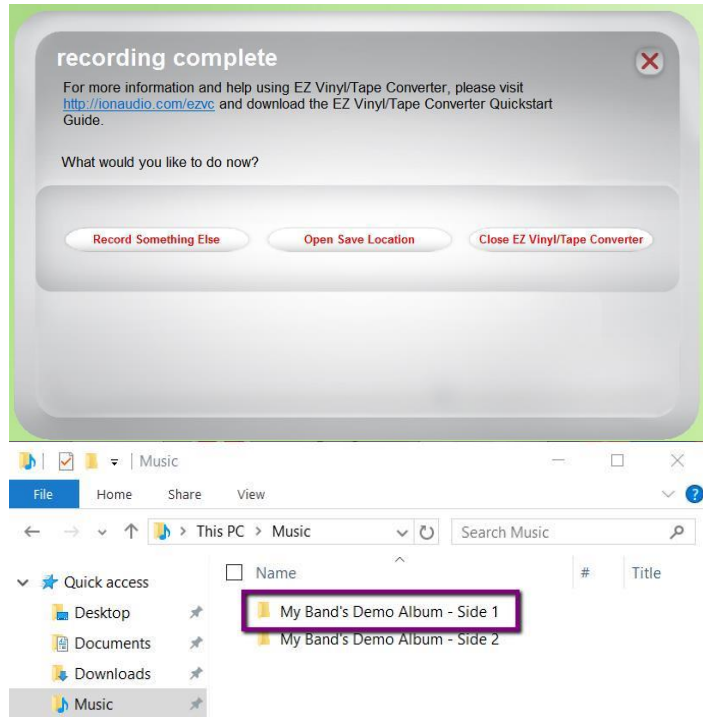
recording complete

For more information and help using EZ Vinyl/Tape Converter, please visit http://ionaudio.com/ezvc and download the EZ Vinyl/Tape Converter Quickstart Guide.

What would you like to do now?

Record Something Else

Open Save Location

Close EZ Vinyl/Tape Converter

| Music

File

Home

Share

View

This PC > Music

Search Music

Quick access

Desktop

Documents

Downloads

Music

Name

#

Title

My Band's Demo Album - Side 1

My Band's Demo Album - Side 2